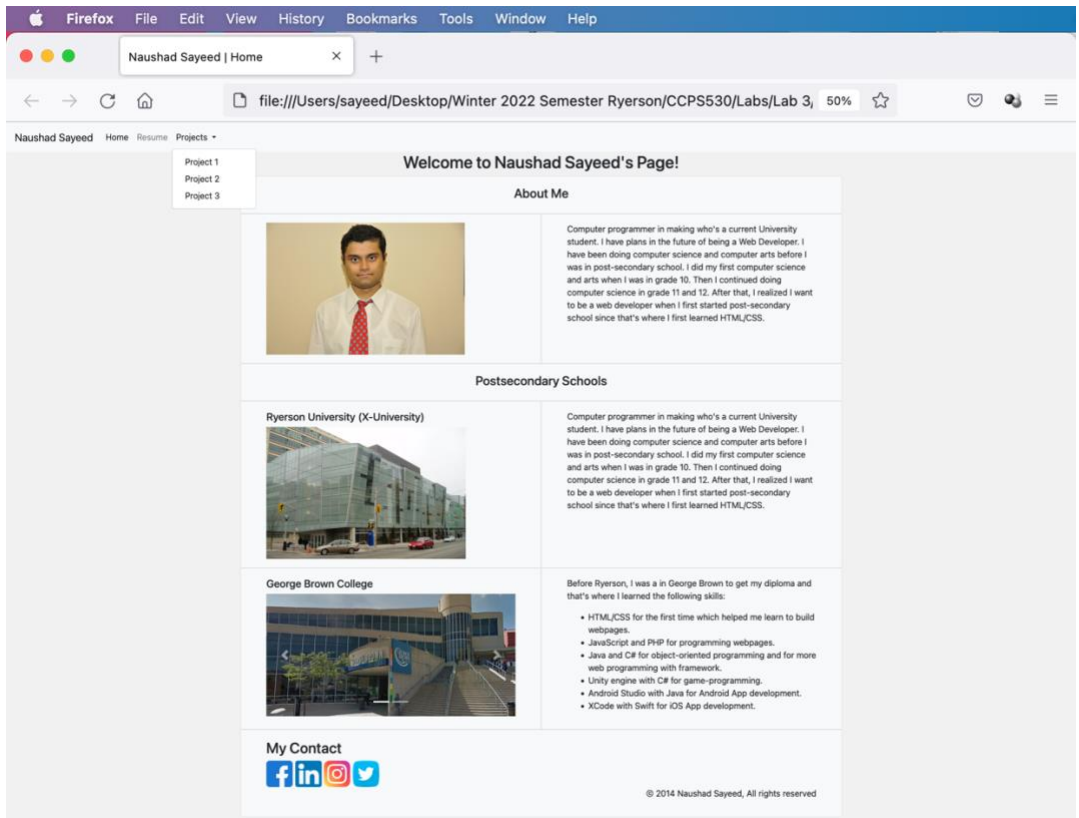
Firefox File Edit View History Bookmarks Tools Window Help

Naushad Sayeed | Home ×

file:///Users/sayeed/Desktop/Winter 2022 Semester Ryerson/CCPS530/Labs/Lab 3/ 50%

Naushad Sayeed Home Resume Projects ▾

Project 1
Project 2
Project 3

Welcome to Naushad Sayeed's Page!

About Me

Computer programmer in making who's a current University student. I have plans in the future of being a Web Developer. I have been doing computer science and computer arts before I was in post-secondary school. I did my first computer science and arts when I was in grade 10. Then I continued doing computer science in grade 11 and 12. After that, I realized I want to be a web developer when I first started post-secondary school since that's where I first learned HTML/CSS.

Postsecondary Schools

Ryerson University (X-University)

Computer programmer in making who's a current University student. I have plans in the future of being a Web Developer. I have been doing computer science and computer arts before I was in post-secondary school. I did my first computer science and arts when I was in grade 10. Then I continued doing computer science in grade 11 and 12. After that, I realized I want to be a web developer when I first started post-secondary school since that's where I first learned HTML/CSS.

George Brown College

Before Ryerson, I was a in George Brown to get my diploma and that's where I learned the following skills:

- HTML/CSS for the first time which helped me learn to build webpages.
- JavaScript and PHP for programming webpages.
- Java and C# for object-oriented programming and for more web programming with framework.
- Unity engine with C# for game-programming.
- Android Studio with Java for Android App development.
- XCode with Swift for iOS App development.

My Contact

© 2014 Naushad Sayeed, All rights reserved